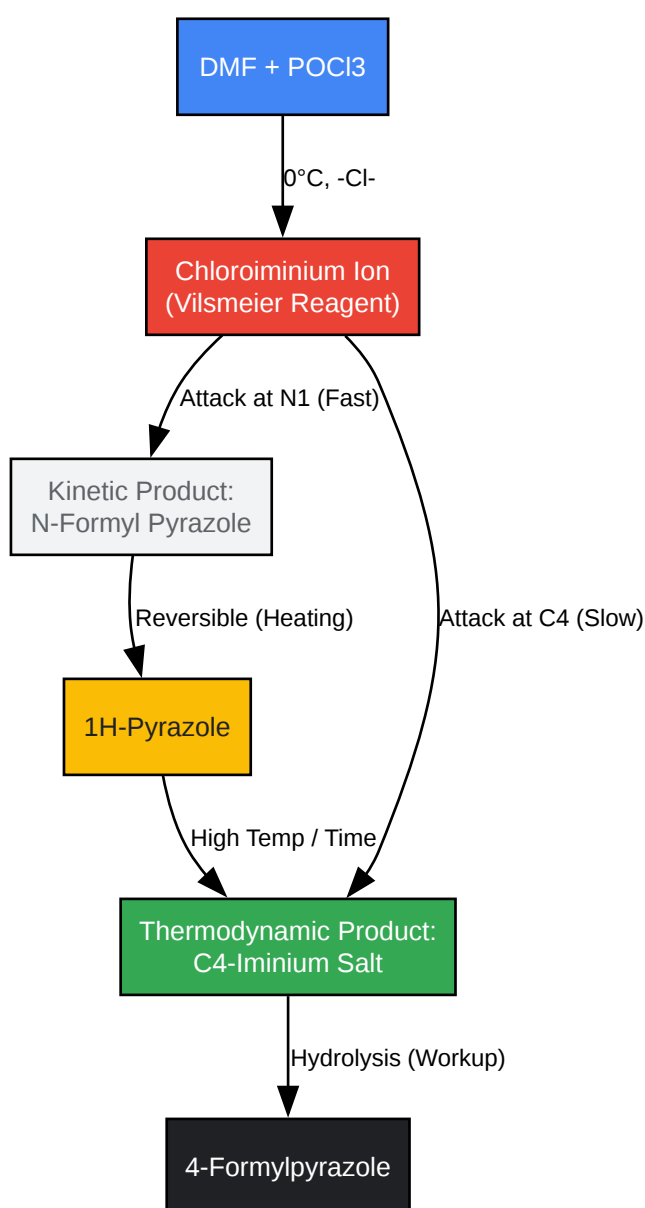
DMF + POCl3

0°C, -Cl-

Chloroiminium Ion
(Vilsmeier Reagent)

Attack at N1 (Fast)

Kinetic Product:
N-Formyl Pyrazole

Reversible (Heating)

Attack at C4 (Slow)

1H-Pyrazole

High Temp / Time

Thermodynamic Product:
C4-Iminium Salt

Hydrolysis (Workup)

4-Formylpyrazole